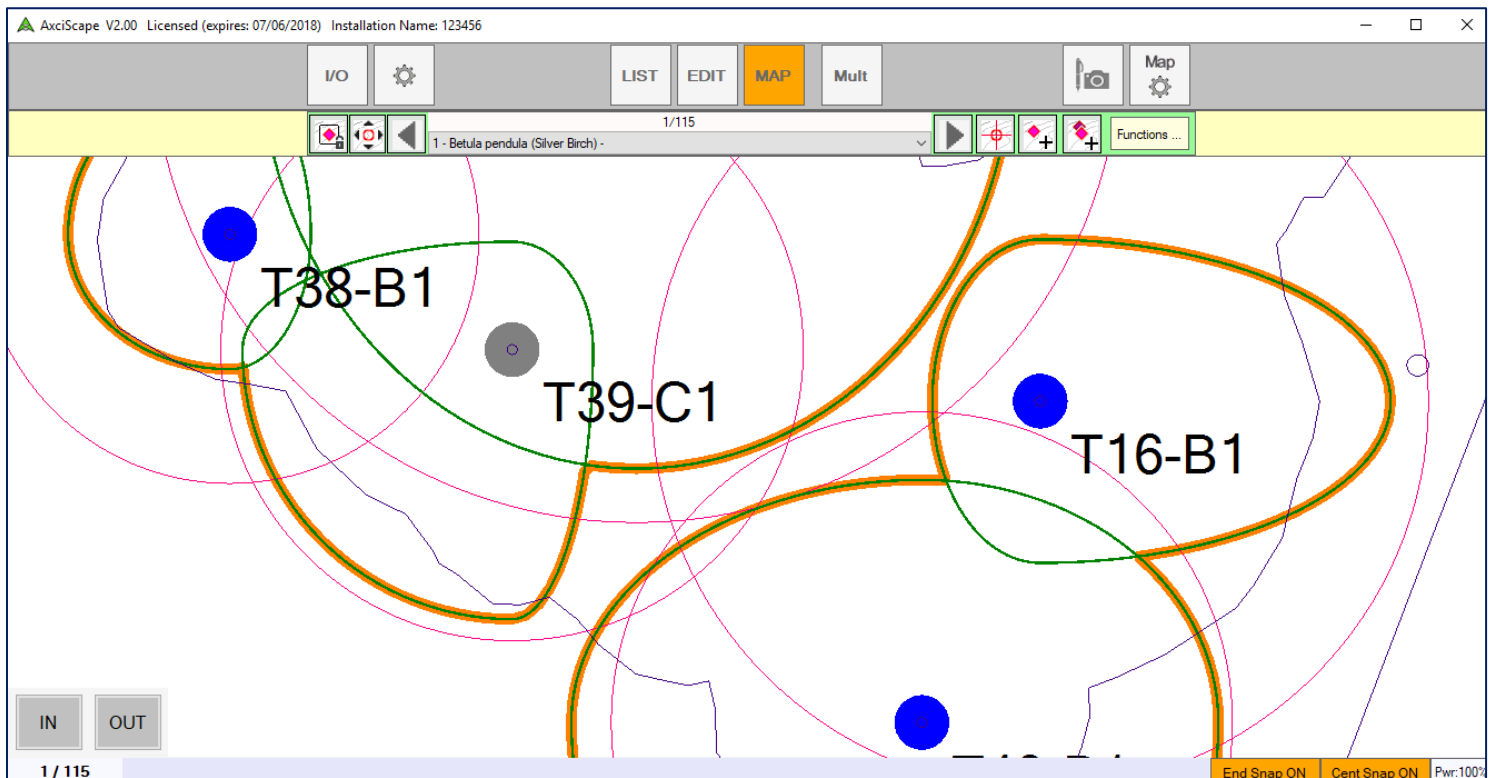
AxciScape V2.00 Licensed (expires: 07/06/2018) Installation Name: 123456

I/O

LIST EDIT MAP Mult

Map

1/115
1 - Betula pendula (Silver Birch) -

Functions ...

T38-B1

T39-C1

T16-B1

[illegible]

IN OUT

1 / 115

End Snap ON Cent Snap ON Pwr:100%